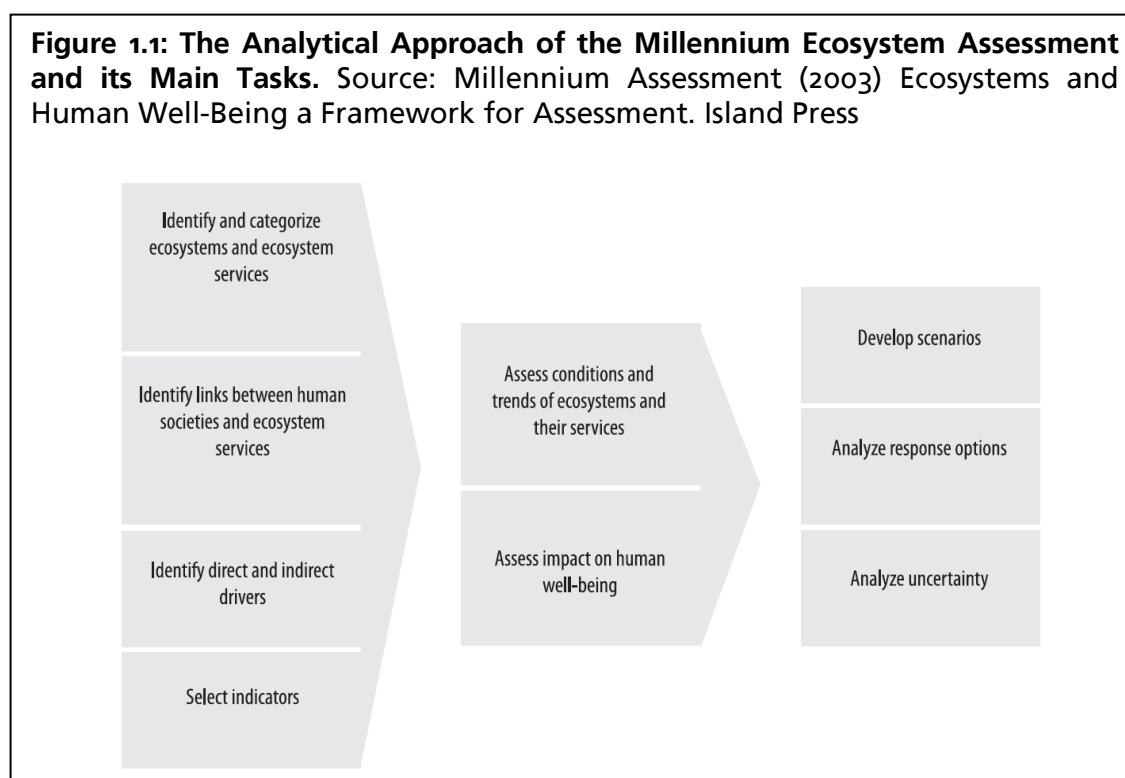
**Figure 1.1: The Analytical Approach of the Millennium Ecosystem Assessment and its Main Tasks.** Source: Millennium Assessment (2003) Ecosystems and Human Well-Being a Framework for Assessment. Island Press

Identify and categorize ecosystems and ecosystem services

Identify links between human societies and ecosystem services

Identify direct and indirect drivers

Select indicators

Assess conditions and trends of ecosystems and their services

Assess impact on human well-being

Develop scenarios

Analyze response options

Analyze uncertainty